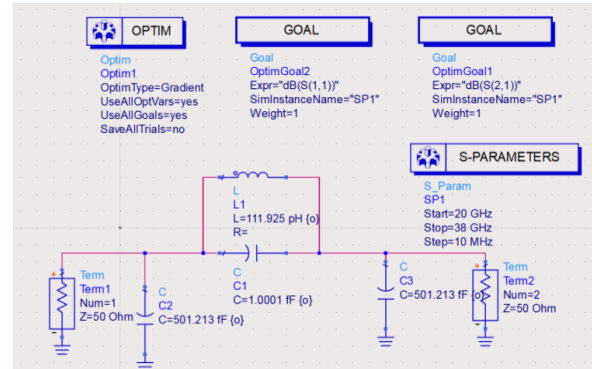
OPTIM

Optim
Optim1
OptimType=Gradient
UseAllOptVars=yes
UseAllGoals=yes
SaveAllTrials=no

GOAL

Goal
OptimGoal2
Expr="dB(S(1,1))"
SimInstanceName="SP1"
Weight=1

GOAL

Goal
OptimGoal1
Expr="dB(S(2,1))"
SimInstanceName="SP1"
Weight=1

S-PARAMETERS

S_Param
SP1
Start=20 GHz
Stop=38 GHz
Step=10 MHz

L
L1
L=111.925 pH {o}
R=

C
C1
C=1.0001 fF {o}

Term
Term1
Num=1
Z=50 Ohm

C
C2
C=501.213 fF {o}

C
C3
C=501.213 fF {o}

Term
Term2
Num=2
Z=50 Ohm